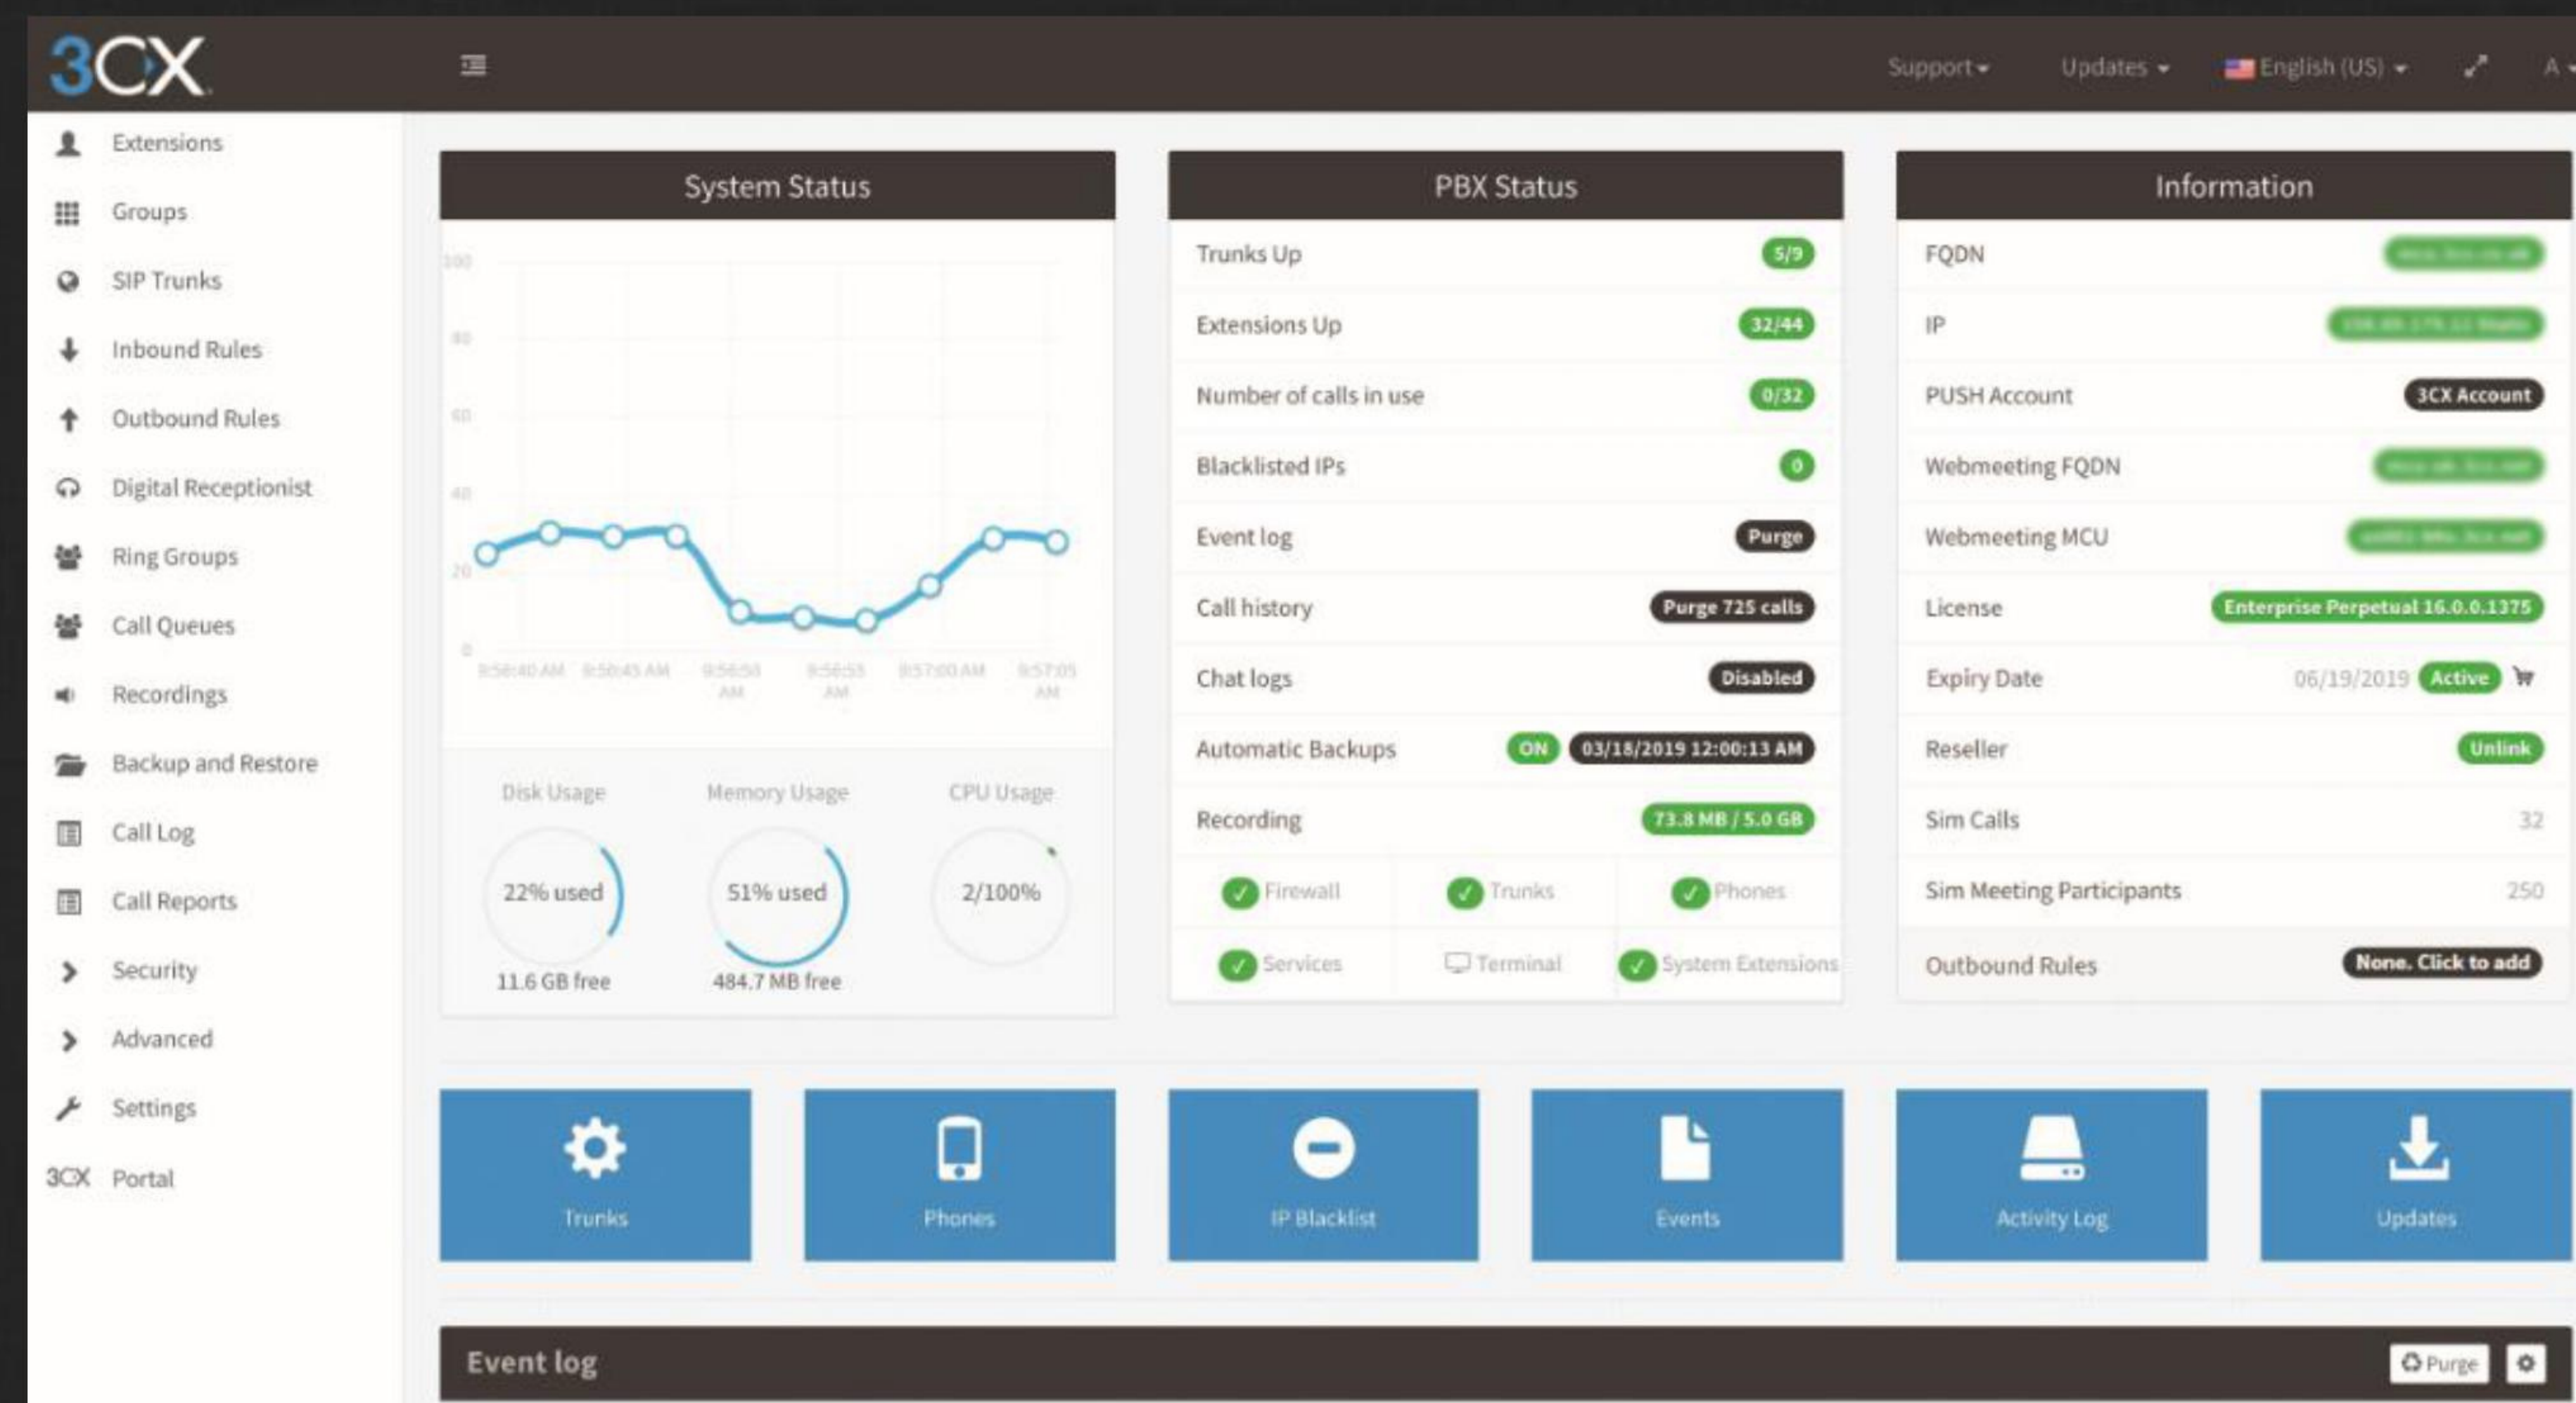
3CX

Support ▾ Updates ▾ English (US) ▾ A

Extensions
Groups
SIP Trunks
Inbound Rules
Outbound Rules
Digital Receptionist
Ring Groups
Call Queues
Recordings
Backup and Restore
Call Log
Call Reports
Security
Advanced
Settings
3CX Portal

System Status

100
80
60
40
20
0
8:58:40 AM 8:58:45 AM 8:56:50 AM 8:56:55 AM 8:57:00 AM 8:57:05 AM

Disk Usage
22% used
11.6 GB free

Memory Usage
51% used
484.7 MB free

CPU Usage
2/100%

PBX Status

| | |
|---|---|
| Trunks Up | 5/9 |
| Extensions Up | 32/44 |
| Number of calls in use | 0/32 |
| Blacklisted IPs | 0 |
| Event log | Purge |
| Call history | Purge 725 calls |
| Chat logs | Disabled |
| Automatic Backups | ON 03/18/2019 12:00:13 AM |
| Recording | 73.8 MB / 5.0 GB |

Firewall Trunks Phones
Services Terminal System Extensions

Information

| | |
|---|---|
| FQDN | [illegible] |
| IP | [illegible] |
| PUSH Account | 3CX Account |
| Webmeeting FQDN | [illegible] |
| Webmeeting MCU | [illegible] |
| License | Enterprise Perpetual 16.0.0.1375 |
| Expiry Date | 06/19/2019 Active |
| Reseller | Unlink |
| Sim Calls | 32 |
| Sim Meeting Participants | 250 |
| Outbound Rules | None. Click to add |

Trunks
Phones
IP Blacklist
Events
Activity Log
Updates

Event log
Purge